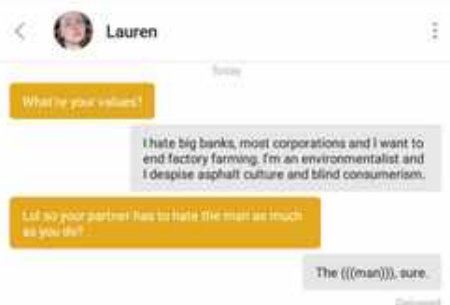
Lauren

Today

What're your values?

I hate big banks, most corporations and I want to end factory farming. I'm an environmentalist and I despise asphalt culture and blind consumerism.

Lol so your partner has to hate the man as much as you do?

The (((man))), sure.

Delivered